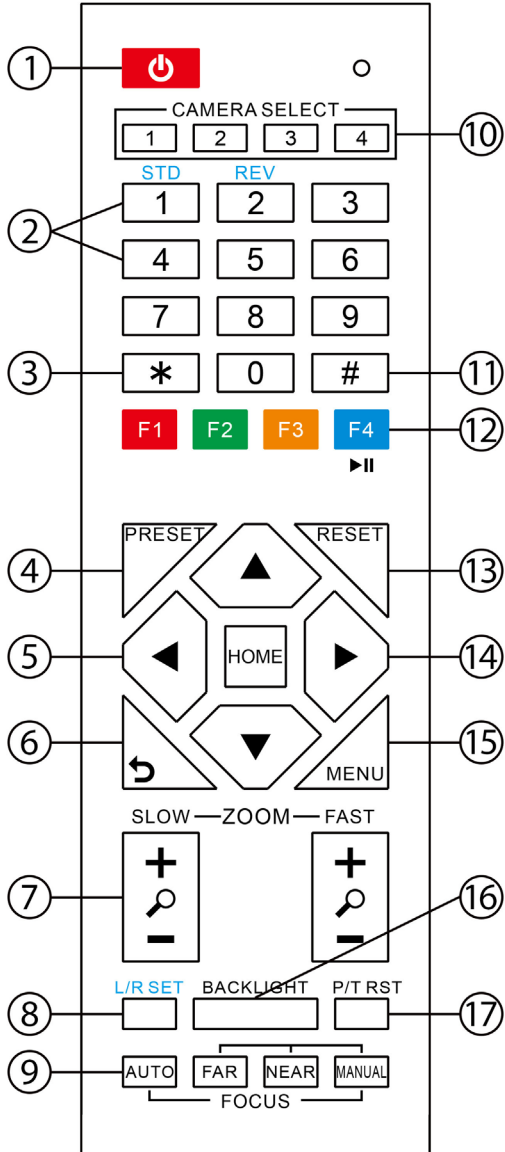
①

CAMERA SELECT
1 2 3 4
⑩

STD REV
1 2 3
②
4 5 6
7 8 9
③ * 0 # ⑪
F1 F2 F3 F4 ⑫
▶II

④ PRESET ▲ RESET ⑬
⑤ ◀ HOME ▶ ⑭
⑥ ▼ MENU ⑮

SLOW — ZOOM — FAST
+ +
⑦ ⑯
− −

⑧ L/R SET BACKLIGHT P/T RST ⑰

⑨ AUTO FAR NEAR MANUAL
FOCUS